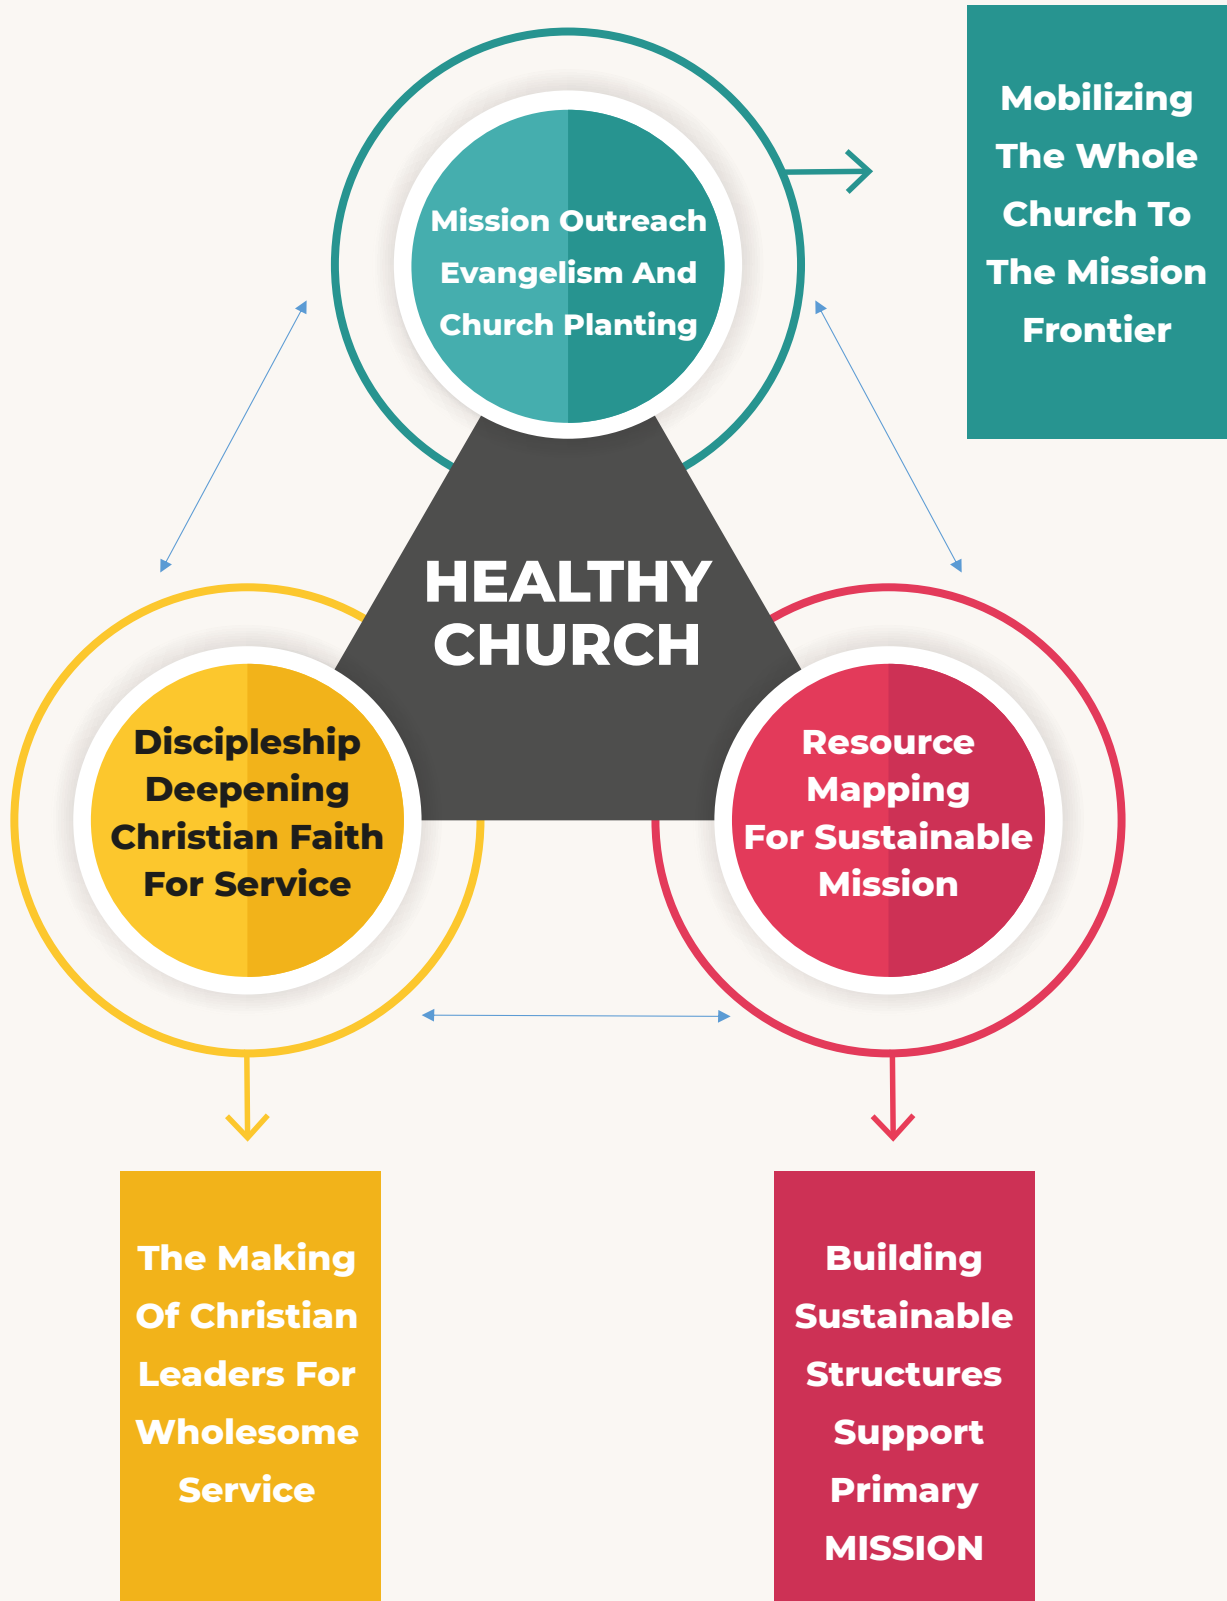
Mission Outreach Evangelism And Church Planting

Mobilizing The Whole Church To The Mission Frontier

HEALTHY CHURCH

Discipleship Deepening Christian Faith For Service

Resource Mapping For Sustainable Mission

The Making Of Christian Leaders For Wholesome Service

Building Sustainable Structures Support Primary MISSION